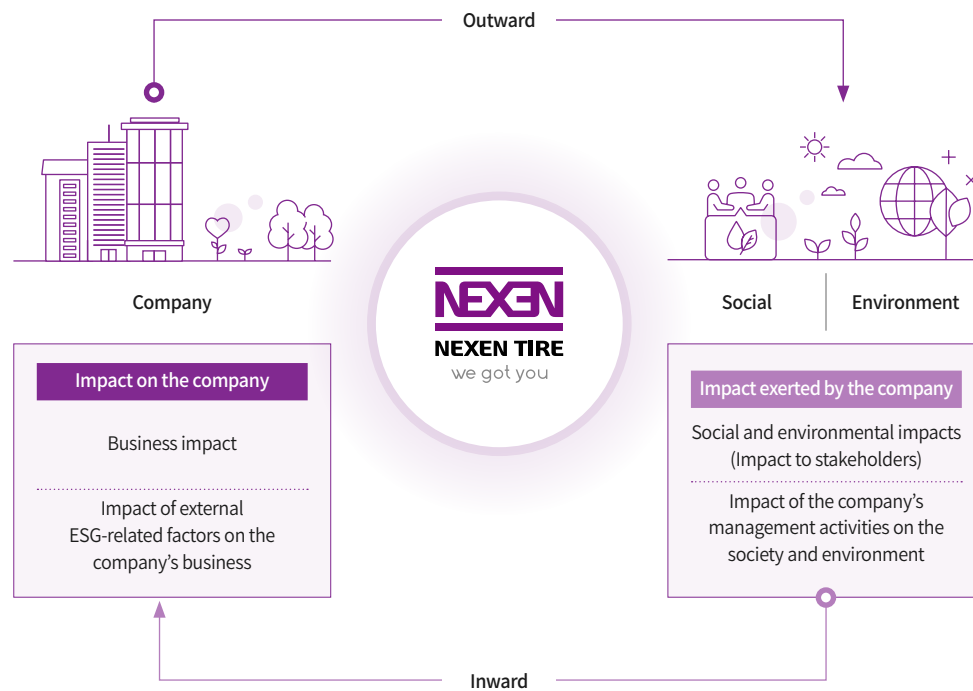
Outward

Company

NEXEN

NEXEN TIRE

we got you

Social

Environment

Impact on the company

Business impact

Impact of external ESG-related factors on the company’s business

Impact exerted by the company

Social and environmental impacts (Impact to stakeholders)

Impact of the company’s management activities on the society and environment

Inward